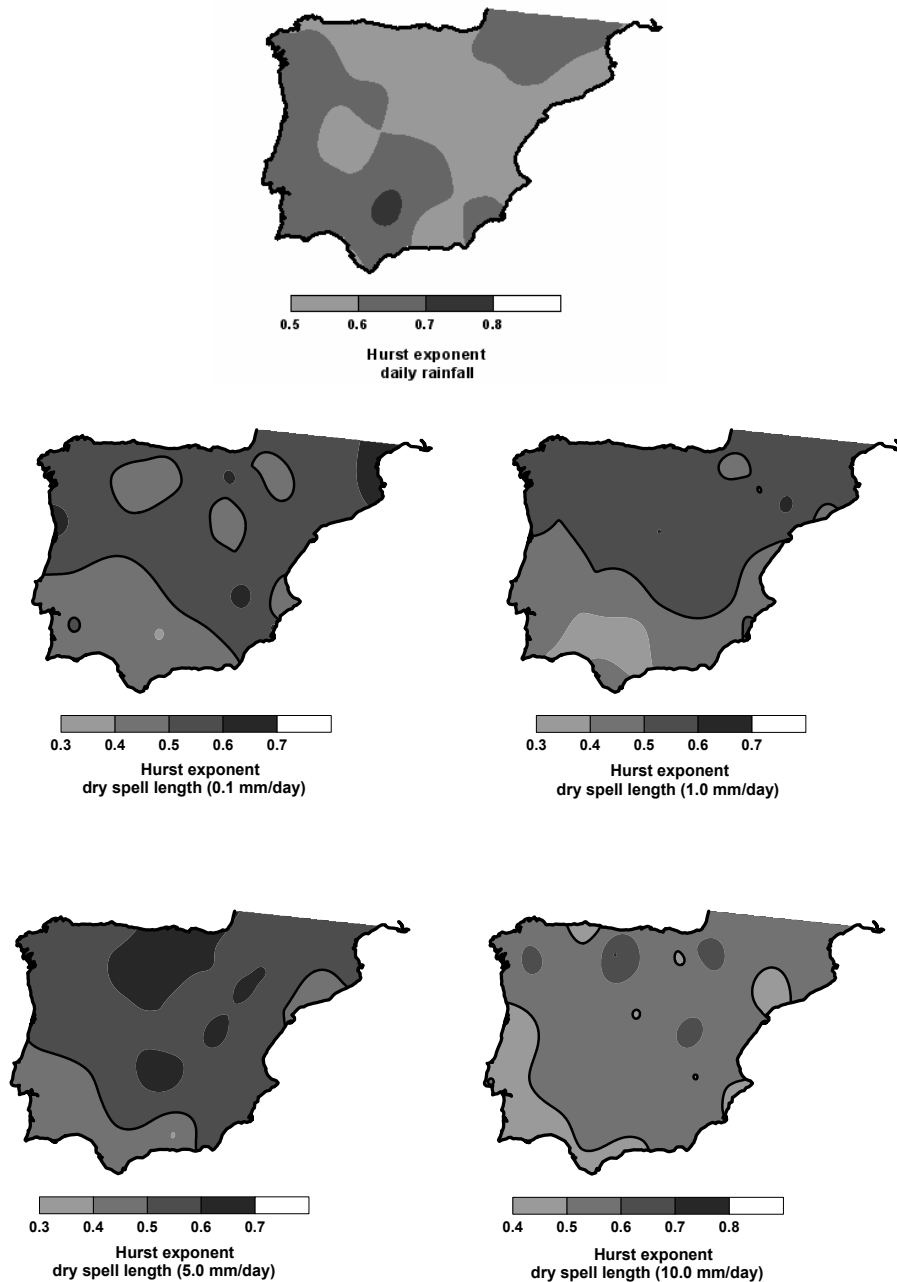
0.5 0.6 0.7 0.8

Hurst exponent
daily rainfall

0.3 0.4 0.5 0.6 0.7

Hurst exponent
dry spell length (0.1 mm/day)

0.3 0.4 0.5 0.6 0.7

Hurst exponent
dry spell length (1.0 mm/day)

0.3 0.4 0.5 0.6 0.7

Hurst exponent
dry spell length (5.0 mm/day)

0.4 0.5 0.6 0.7 0.8

Hurst exponent
dry spell length (10.0 mm/day)